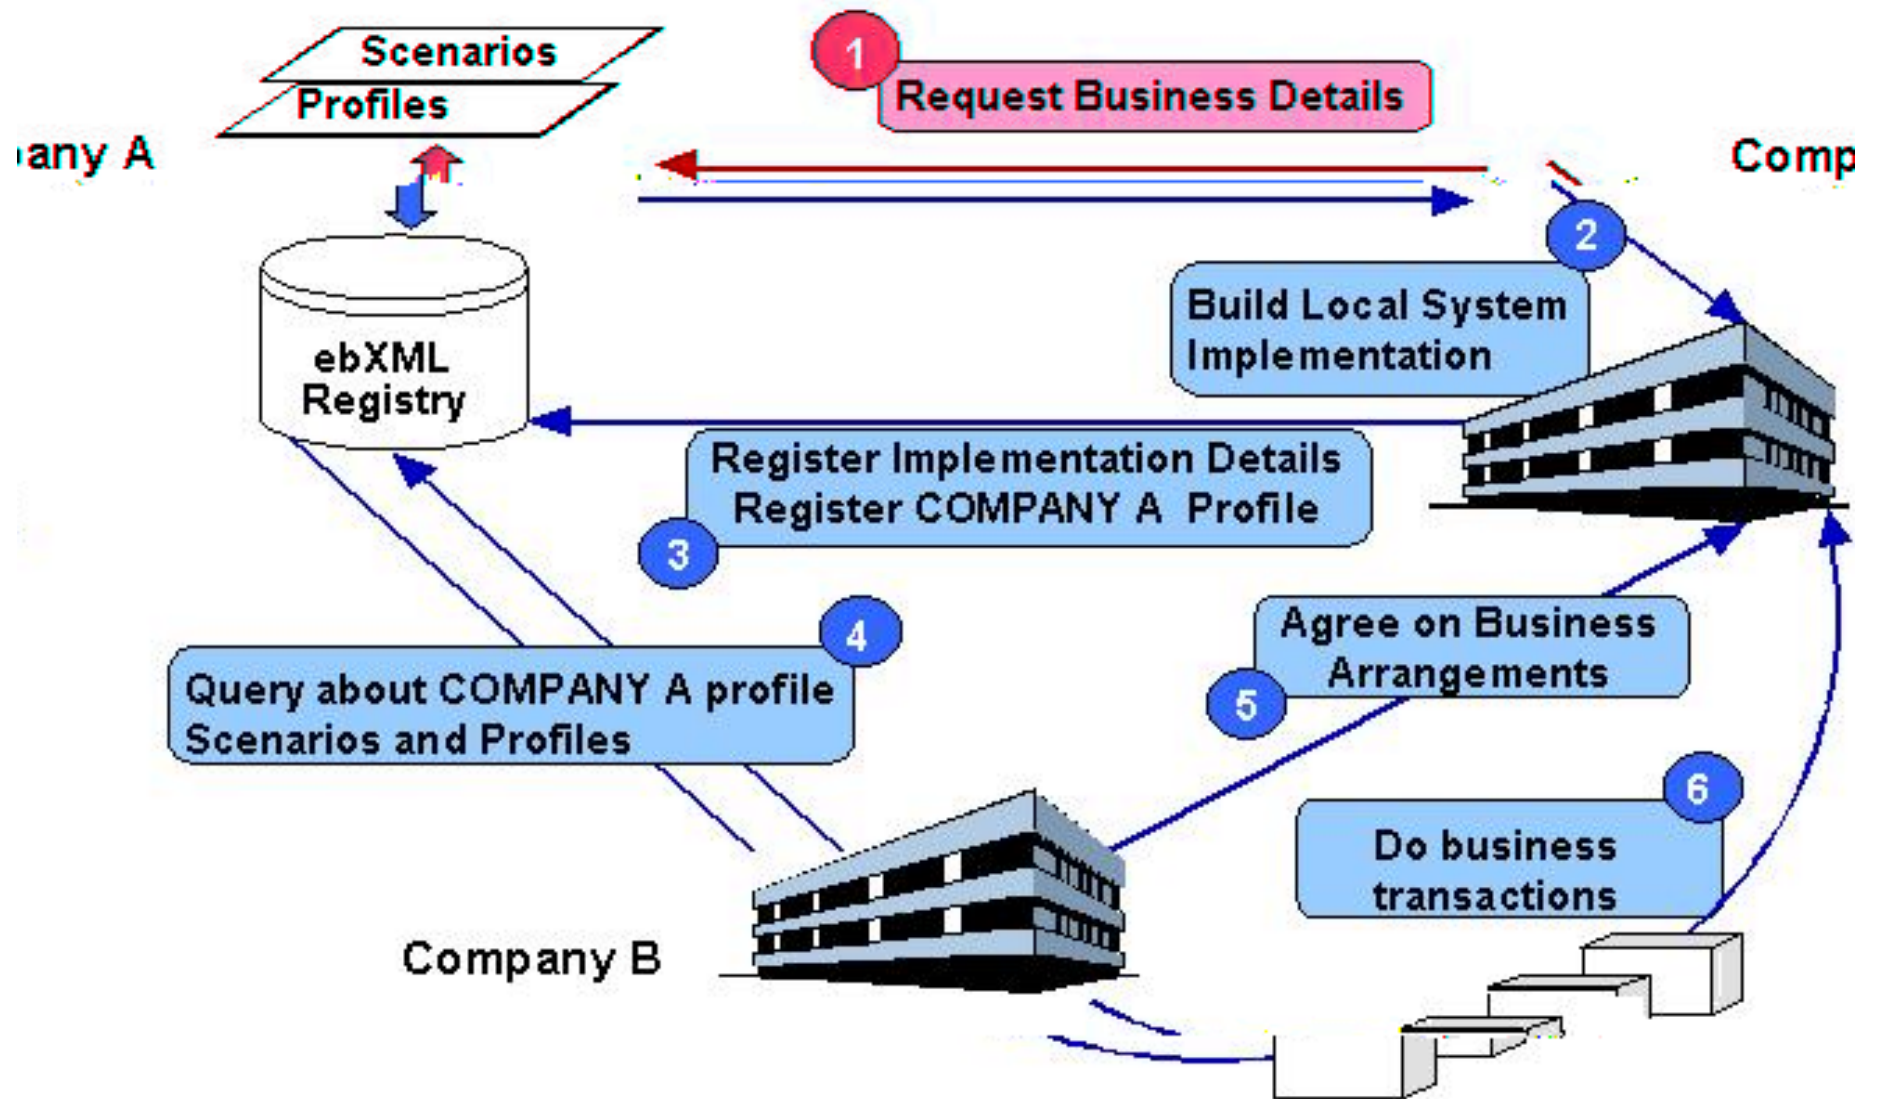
Scenarios
Profiles

any A

1
Request Business Details

Comp

2
Build Local System Implementation

ebXML Registry

Register Implementation Details
Register COMPANY A Profile
3

4
Query about COMPANY A profile
Scenarios and Profiles

Agree on Business Arrangements
5

6
Do business transactions

Company B